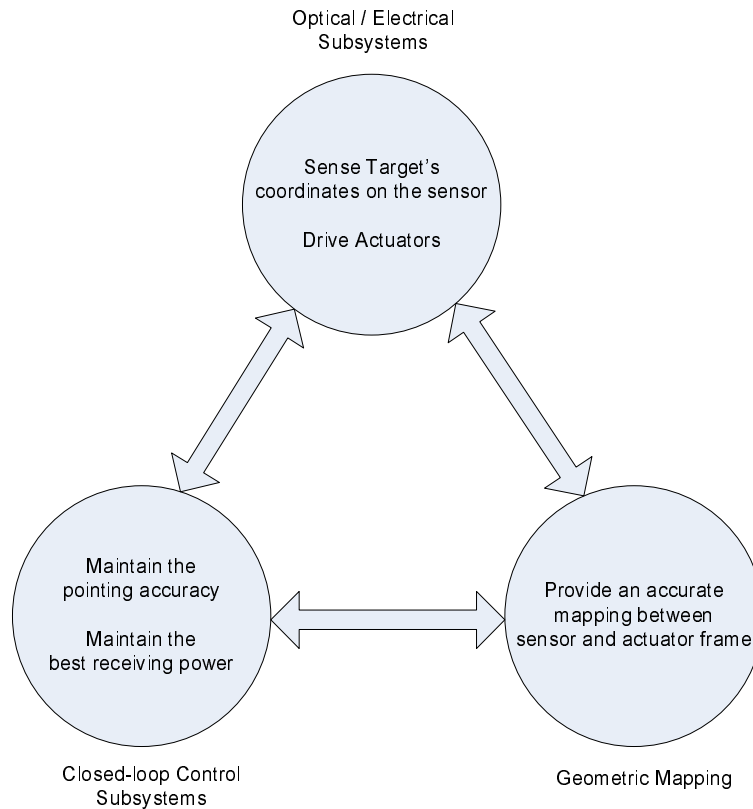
Optical / Electrical Subsystems

Sense Target's coordinates on the sensor

Drive Actuators

Maintain the pointing accuracy

Maintain the best receiving power

Provide an accurate mapping between sensor and actuator frame

Closed-loop Control Subsystems

Geometric Mapping